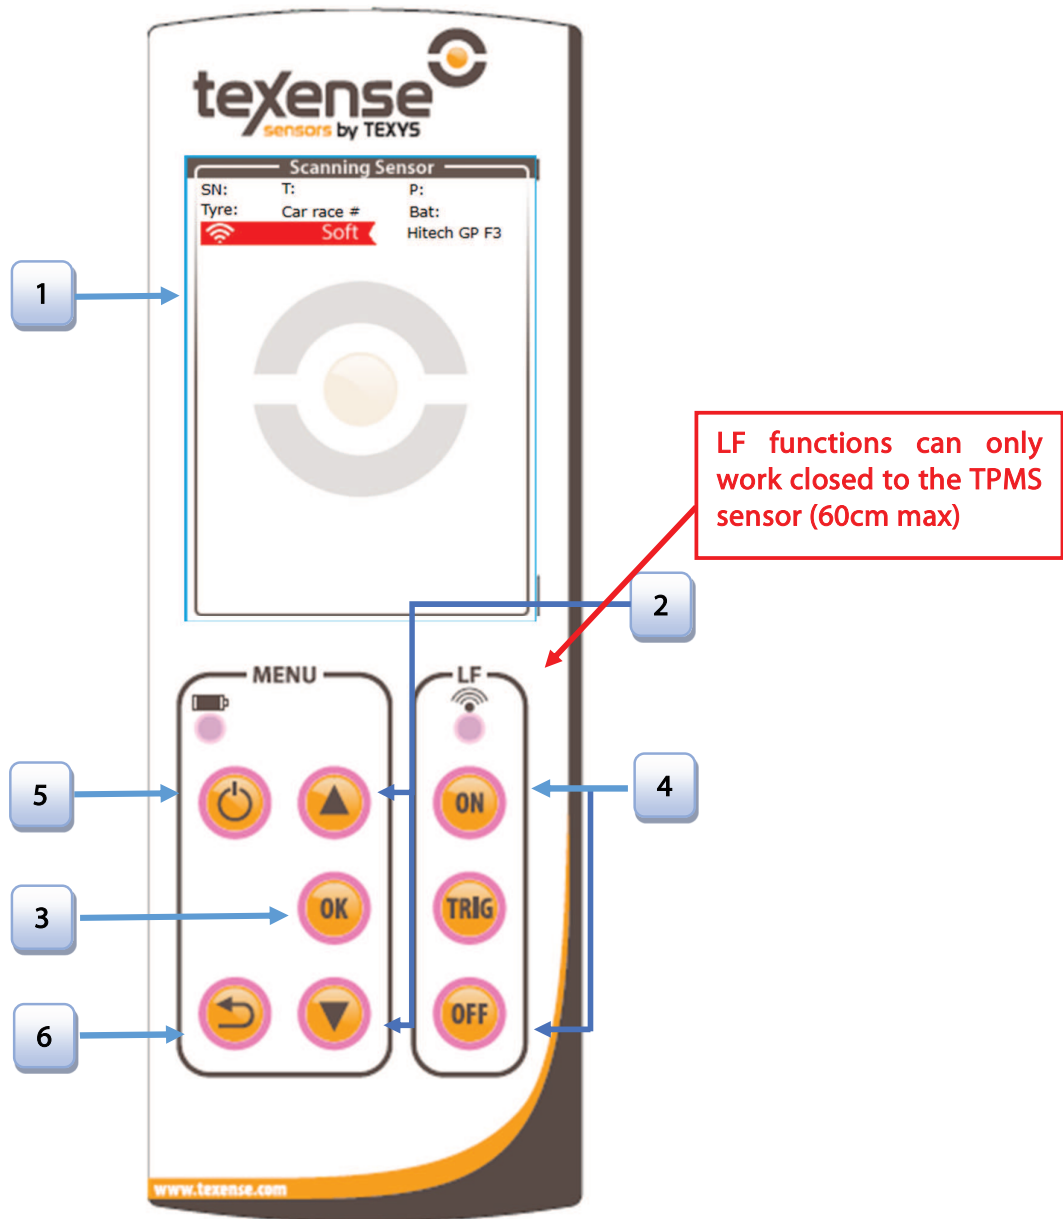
texense
sensors by TEXYS

Scanning Sensor
SN: T: P:
Tyre: Car race # Bat:
Soft Hitech GP F3

1

LF functions can only work closed to the TPMS sensor (60cm max)

2

MENU

LF

5

ON

4

3

OK

TRIG

6

OFF

www.texense.com